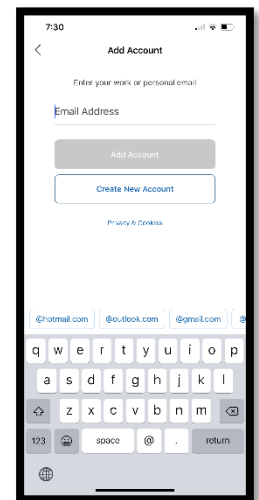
7:30

Add Account

Enter your work or personal email

Email Address

Add Account

Create New Account

Privacy & Cookies

@hotmail.com
@outlook.com
@gmail.com

q w e r t y u i o p
a s d f g h j k l
z x c v b n m
123 space @ . return